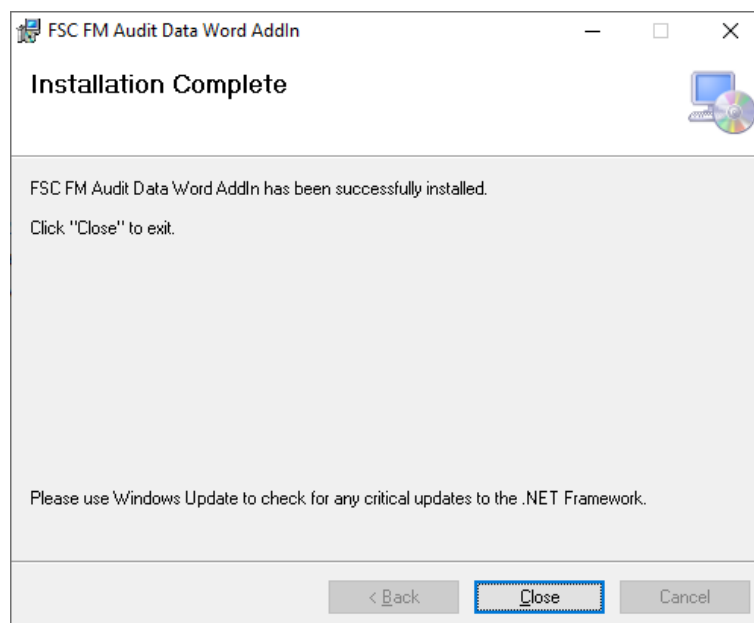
FSC FM Audit Data Word AddIn

Installation Complete

FSC FM Audit Data Word AddIn has been successfully installed.

Click "Close" to exit.

Please use Windows Update to check for any critical updates to the .NET Framework.

< Back

Close

Cancel